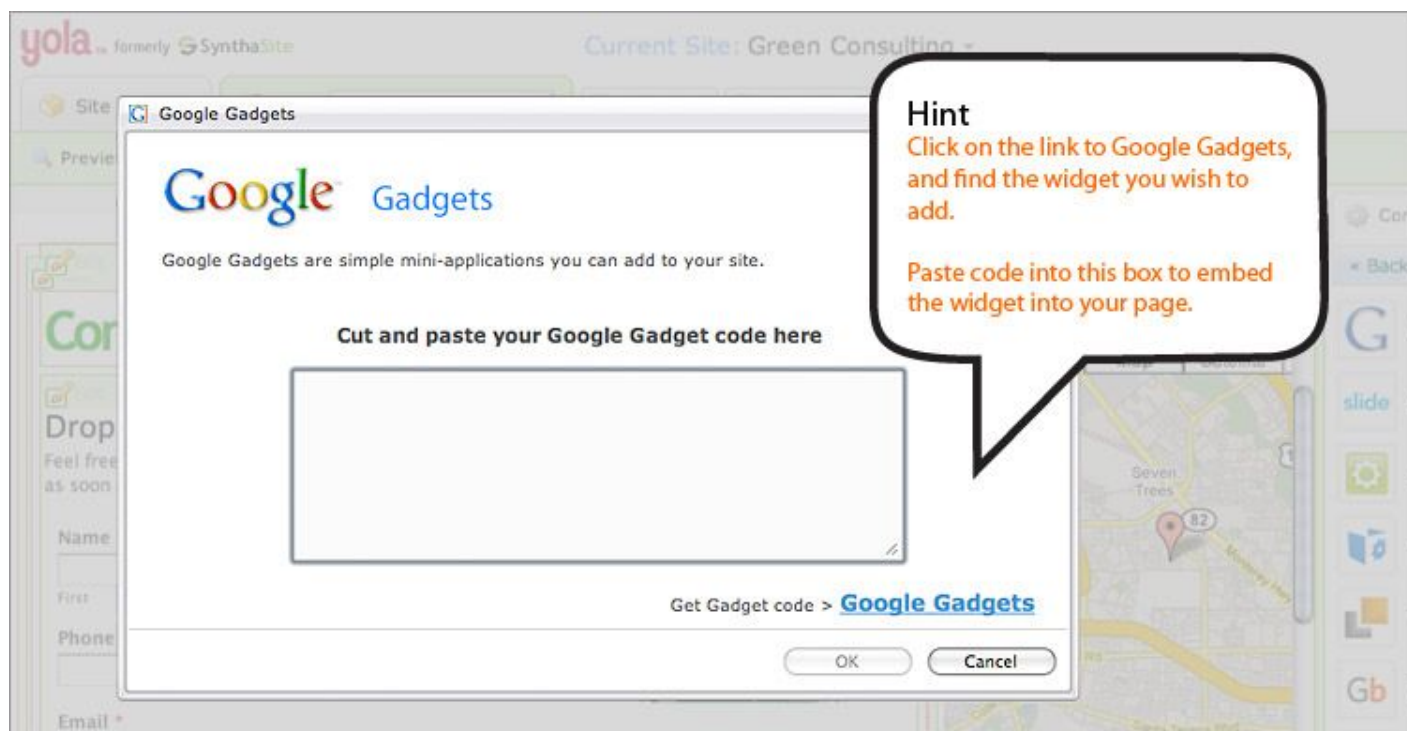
yola formerly SynthaSite

Current Site: Green Consulting

Site

Previe

Cor

Drop

Feel free

as soon

Name

First

Phone

Email *

Google Gadgets

Google Gadgets

Google Gadgets are simple mini-applications you can add to your site.

Cut and paste your Google Gadget code here

Get Gadget code > Google Gadgets

OK

Cancel

Hint
Click on the link to Google Gadgets, and find the widget you wish to add.

Paste code into this box to embed the widget into your page.

Co

« Back

slide

Seven Trees

82

Gb